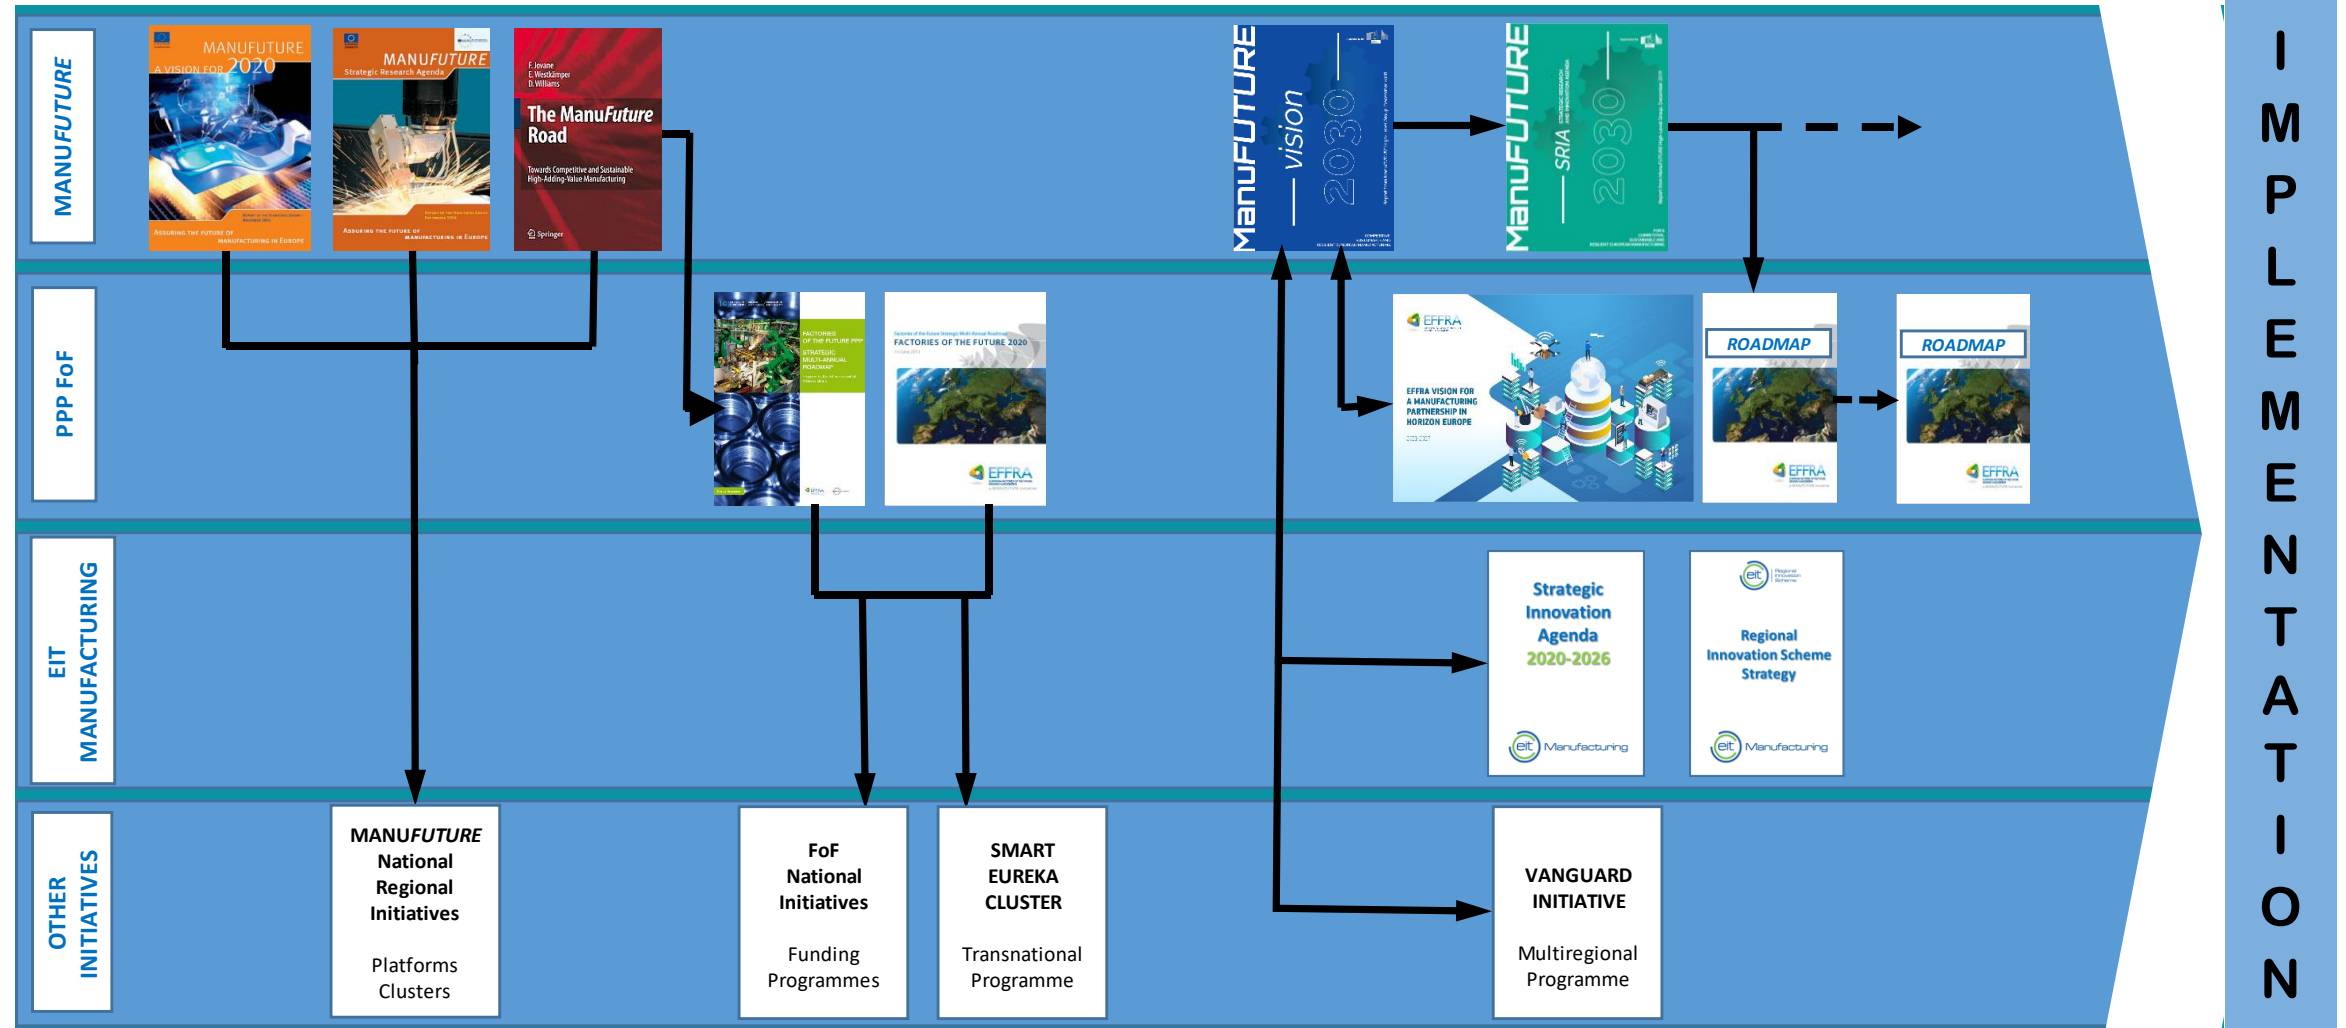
MANUFUTURE

MANUFUTURE
A VISION FOR 2020
ASSURING THE FUTURE OF MANUFACTURING IN EUROPE

MANUFUTURE
Strategic Research Agenda
ASSURING THE FUTURE OF MANUFACTURING IN EUROPE

F. Jovane
E. Westkämper
D. Williams
The ManuFuture Road
Towards Competitive and Sustainable High-Adding-Value Manufacturing
Springer

ManuFUTURE vision 2030

ManuFUTURE SRIA 2030

PPP FoF

FACTORIES OF THE FUTURE PPP
STRATEGIC MULTI-ANNUAL ROADMAP

FACTORIES OF THE FUTURE 2020

EFFRA
EFFRA VISION FOR A MANUFACTURING PARTNERSHIP IN HORIZON EUROPE

ROADMAP
EFFRA

ROADMAP
EFFRA

EIT MANUFACTURING

Strategic Innovation Agenda 2020-2026
eit Manufacturing

eit Regional Innovation Scheme
Regional Innovation Scheme Strategy
eit Manufacturing

OTHER INITIATIVES

MANUFUTURE National Regional Initiatives
Platforms Clusters

FoF National Initiatives
Funding Programmes

SMART EUREKA CLUSTER
Transnational Programme

VANGUARD INITIATIVE
Multiregional Programme

IMPLEMENTATION